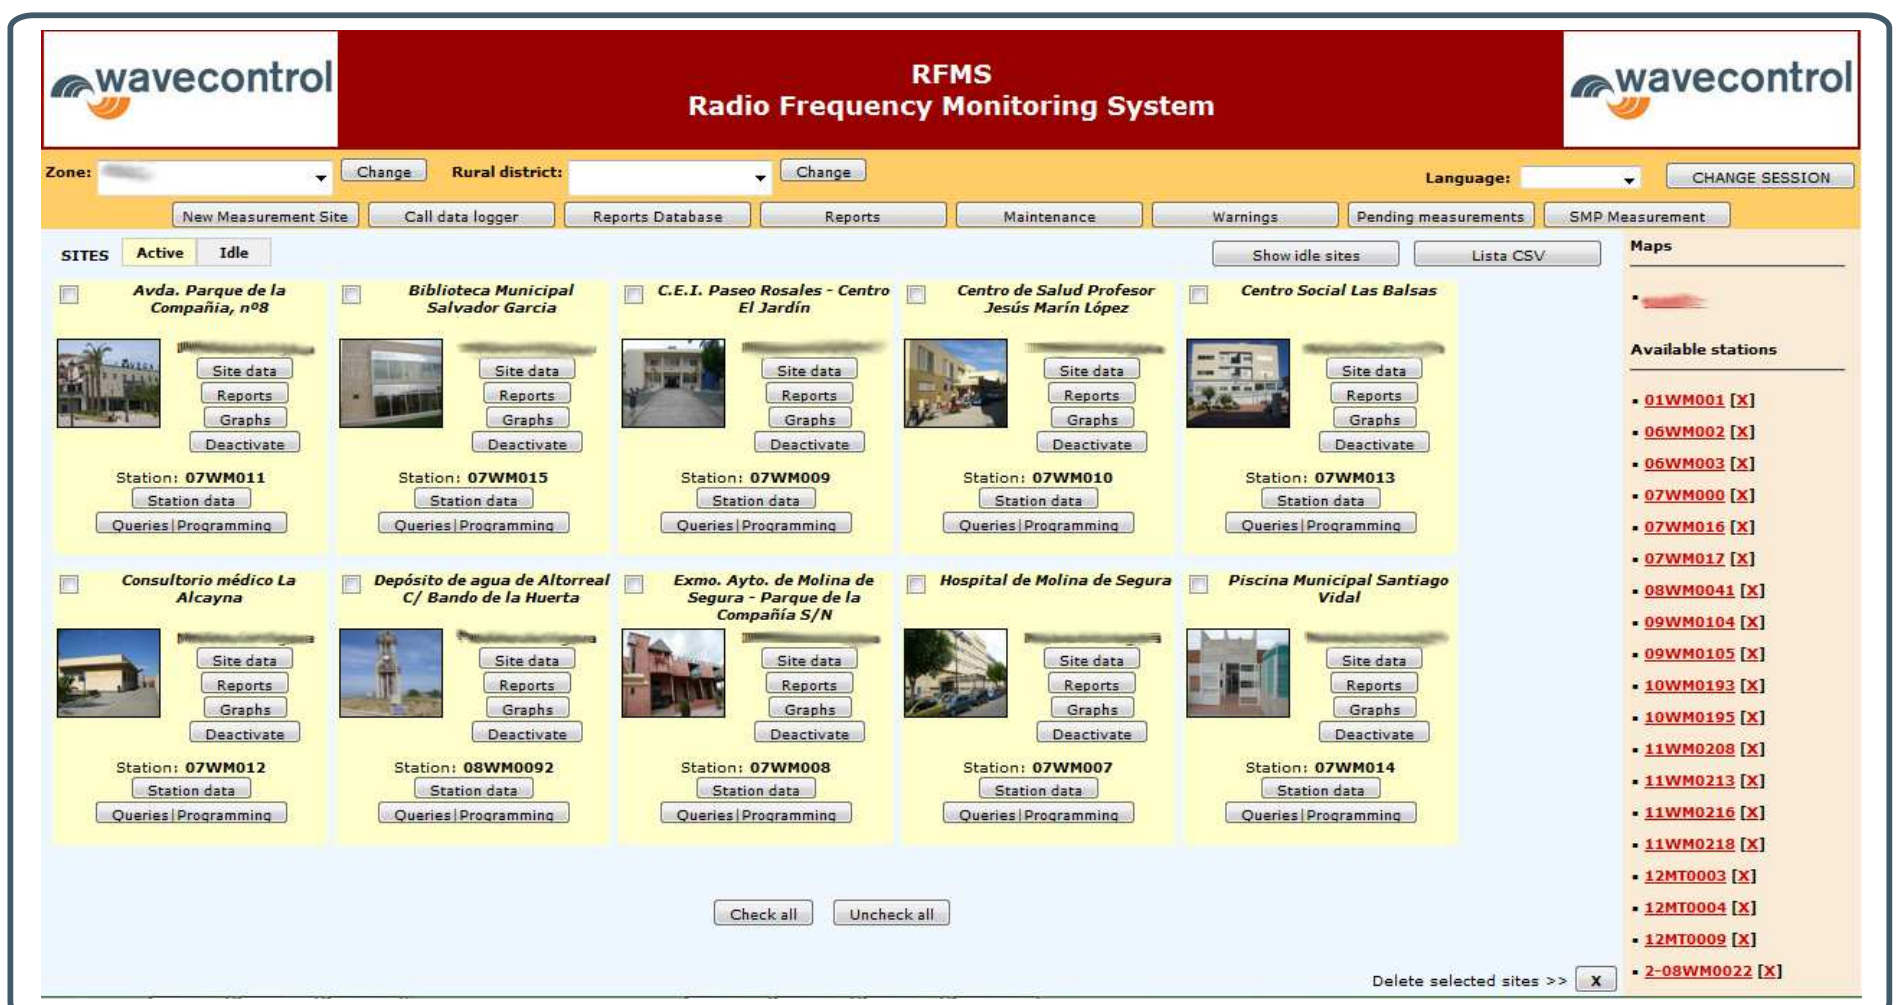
wavecontrol

RFMS
Radio Frequency Monitoring System

wavecontrol

Zone: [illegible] Change Rural district: Change Language: CHANGE SESSION

New Measurement Site | Call data logger | Reports Database | Reports | Maintenance | Warnings | Pending measurements | SMP Measurement

SITES Active Idle

Show idle sites | Lista CSV

Avda. Parque de la Compañía, nº8
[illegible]
Site data
Reports
Graphs
Deactivate
Station: 07WM011
Station data
Queries | Programming

Biblioteca Municipal Salvador Garcia
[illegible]
Site data
Reports
Graphs
Deactivate
Station: 07WM015
Station data
Queries | Programming

C.E.I. Paseo Rosales - Centro El Jardín
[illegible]
Site data
Reports
Graphs
Deactivate
Station: 07WM009
Station data
Queries | Programming

Centro de Salud Profesor Jesús Marín López
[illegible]
Site data
Reports
Graphs
Deactivate
Station: 07WM010
Station data
Queries | Programming

Centro Social Las Balsas
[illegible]
Site data
Reports
Graphs
Deactivate
Station: 07WM013
Station data
Queries | Programming

Consultorio médico La Alcayna
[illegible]
Site data
Reports
Graphs
Deactivate
Station: 07WM012
Station data
Queries | Programming

Depósito de agua de Altorreal C/ Bando de la Huerta
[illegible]
Site data
Reports
Graphs
Deactivate
Station: 08WM0092
Station data
Queries | Programming

Exmo. Ayto. de Molina de Segura - Parque de la Compañía S/N
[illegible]
Site data
Reports
Graphs
Deactivate
Station: 07WM008
Station data
Queries | Programming

Hospital de Molina de Segura
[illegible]
Site data
Reports
Graphs
Deactivate
Station: 07WM007
Station data
Queries | Programming

Piscina Municipal Santiago Vidal
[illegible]
Site data
Reports
Graphs
Deactivate
Station: 07WM014
Station data
Queries | Programming

Check all Uncheck all

Delete selected sites >> X

Maps
• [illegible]

Available stations
• 01WM001 [X]
• 06WM002 [X]
• 06WM003 [X]
• 07WM000 [X]
• 07WM016 [X]
• 07WM017 [X]
• 08WM0041 [X]
• 09WM0104 [X]
• 09WM0105 [X]
• 10WM0193 [X]
• 10WM0195 [X]
• 11WM0208 [X]
• 11WM0213 [X]
• 11WM0216 [X]
• 11WM0218 [X]
• 12MT0003 [X]
• 12MT0004 [X]
• 12MT0009 [X]
• 2-08WM0022 [X]